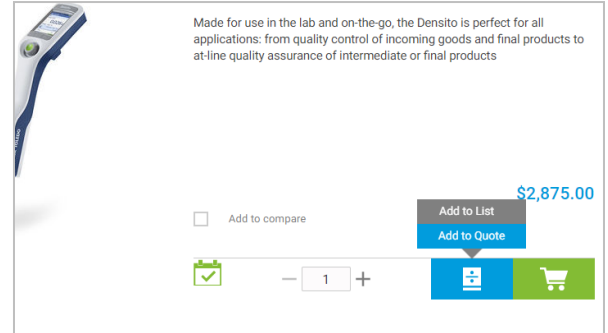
Made for use in the lab and on-the-go, the Densito is perfect for all applications: from quality control of incoming goods and final products to at-line quality assurance of intermediate or final products

$2,875.00

Add to compare

Add to List

Add to Quote

1